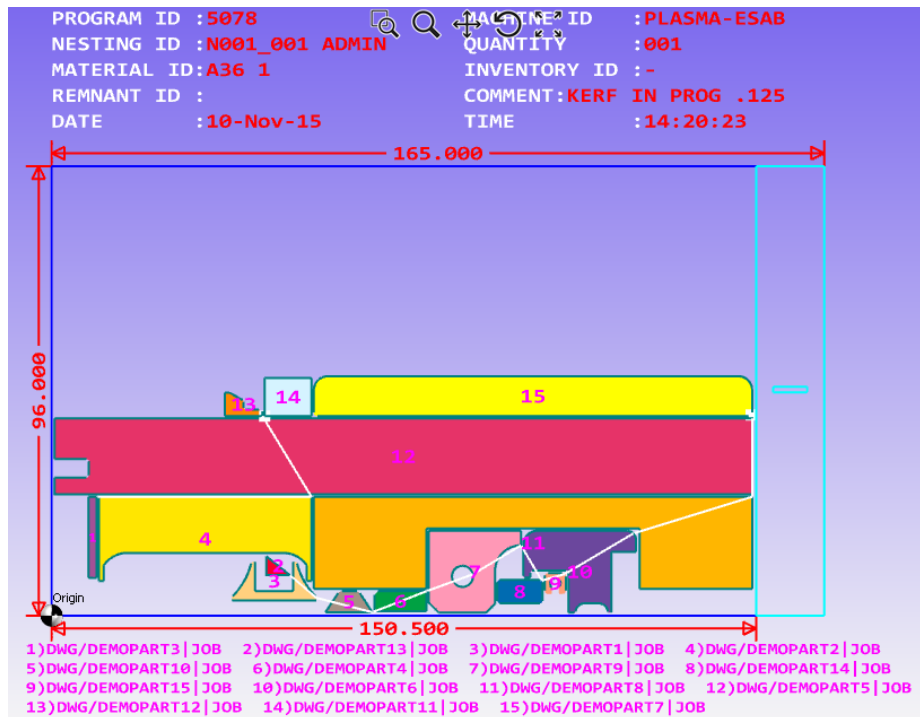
PROGRAM ID :5078
NESTING ID :N001_001 ADMIN
MATERIAL ID:A36 1
REMNANT ID :
DATE :10-Nov-15

MACHINE ID :PLASMA-ESAB
QUANTITY :001
INVENTORY ID :-
COMMENT:KERF IN PROG .125
TIME :14:20:23

165.000

96.000

13 14 15

12

1 4

2 3

11

7 10

9

8

5 6

Origin

150.500

1)DWG/DEMOPART3|JOB 2)DWG/DEMOPART13|JOB 3)DWG/DEMOPART1|JOB 4)DWG/DEMOPART2|JOB
5)DWG/DEMOPART10|JOB 6)DWG/DEMOPART4|JOB 7)DWG/DEMOPART9|JOB 8)DWG/DEMOPART14|JOB
9)DWG/DEMOPART15|JOB 10)DWG/DEMOPART6|JOB 11)DWG/DEMOPART8|JOB 12)DWG/DEMOPART5|JOB
13)DWG/DEMOPART12|JOB 14)DWG/DEMOPART11|JOB 15)DWG/DEMOPART7|JOB